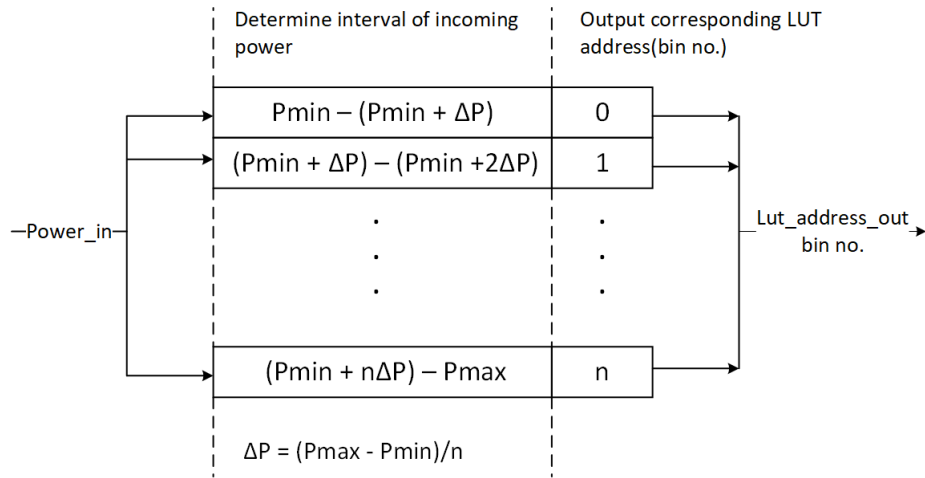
Determine interval of incoming power

Output corresponding LUT address(bin no.)

Power_in

| Pmin – (Pmin + ΔP) | 0 |
|---|---|
| (Pmin + ΔP) – (Pmin +2ΔP) | 1 |
| . . . | . . . |
| (Pmin + nΔP) – Pmax | n |

Lut_address_out bin no.

ΔP = (Pmax - Pmin)/n